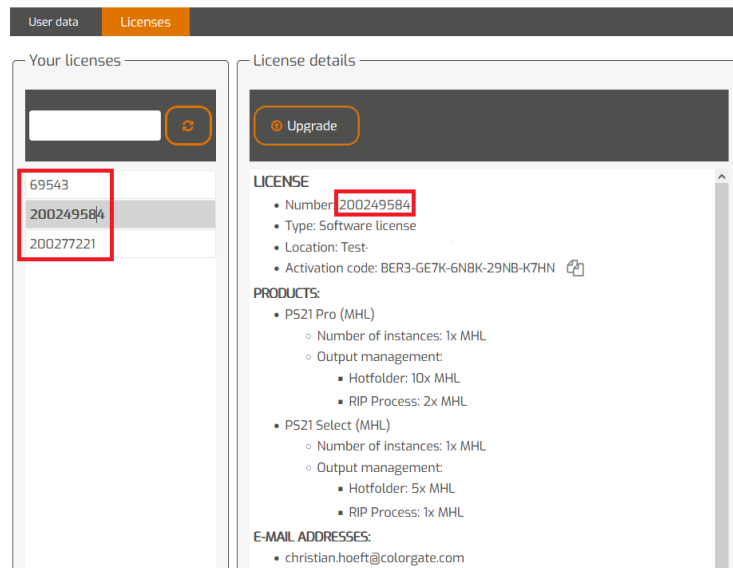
User data
Licenses

Your licenses

69543
200249584
200277221

License details

Upgrade

LICENSE
- Number: 200249584
- Type: Software license
- Location: Test-
- Activation code: BER3-GE7K-6N8K-29NB-K7HN

PRODUCTS:
- PS21 Pro (MHL)
  - Number of instances: 1x MHL
  - Output management:
    - Hotfolder: 10x MHL
    - RIP Process: 2x MHL
- PS21 Select (MHL)
  - Number of instances: 1x MHL
  - Output management:
    - Hotfolder: 5x MHL
    - RIP Process: 1x MHL

E-MAIL ADDRESSES:
- christian.hoeft@colorgate.com